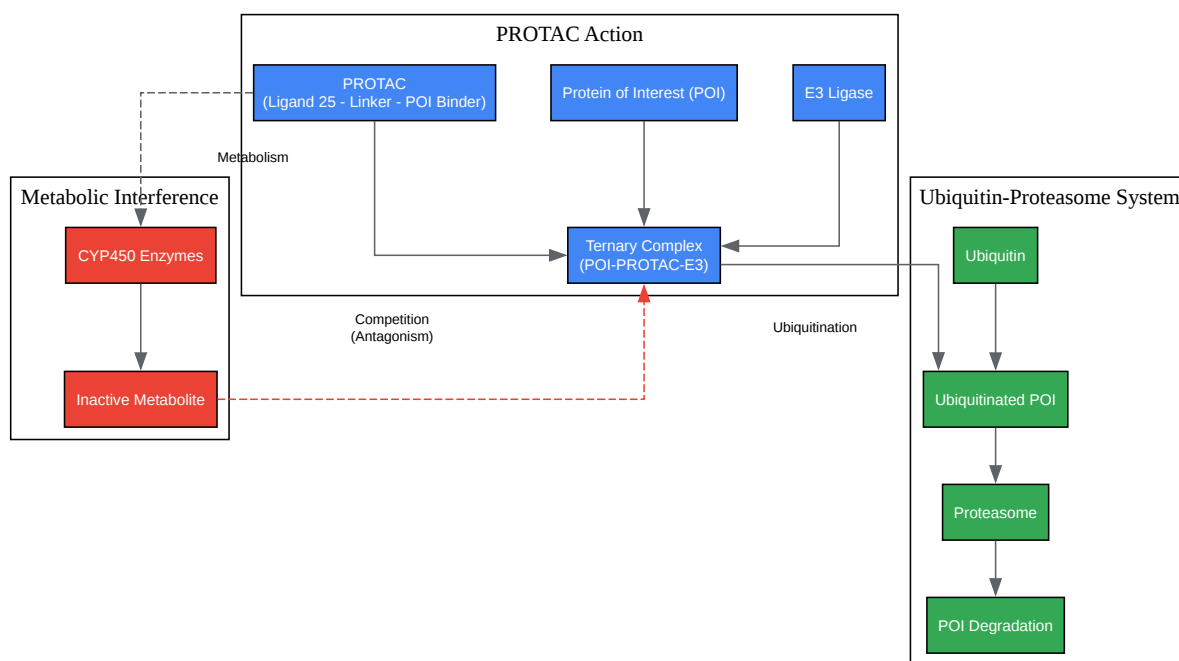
PROTAC Action

PROTAC
(Ligand 25 - Linker - POI Binder)

Protein of Interest (POI)

E3 Ligase

Metabolism

Ternary Complex
(POI-PROTAC-E3)

Metabolic Interference

CYP450 Enzymes

Inactive Metabolite

Competition
(Antagonism)

Ubiquitination

Ubiquitin-Proteasome System

Ubiquitin

Ubiquitinated POI

Proteasome

POI Degradation